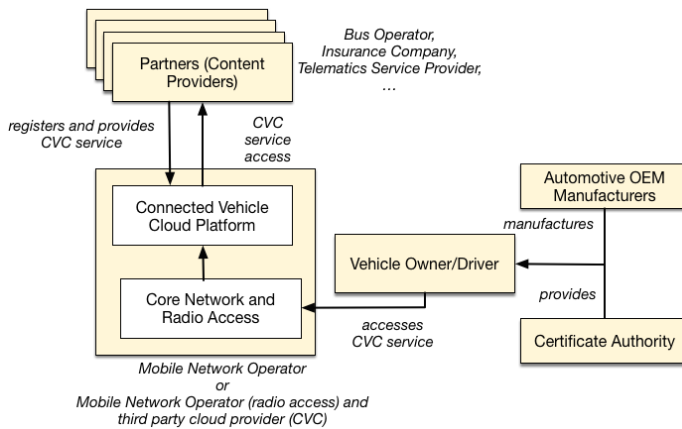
Partners (Content Providers)

Bus Operator, Insurance Company, Telematics Service Provider, ...

registers and provides CVC service

CVC service access

Connected Vehicle Cloud Platform

Core Network and Radio Access

Automotive OEM Manufacturers

manufactures

Vehicle Owner/Driver

provides

accesses CVC service

Certificate Authority

Mobile Network Operator
or
Mobile Network Operator (radio access) and third party cloud provider (CVC)